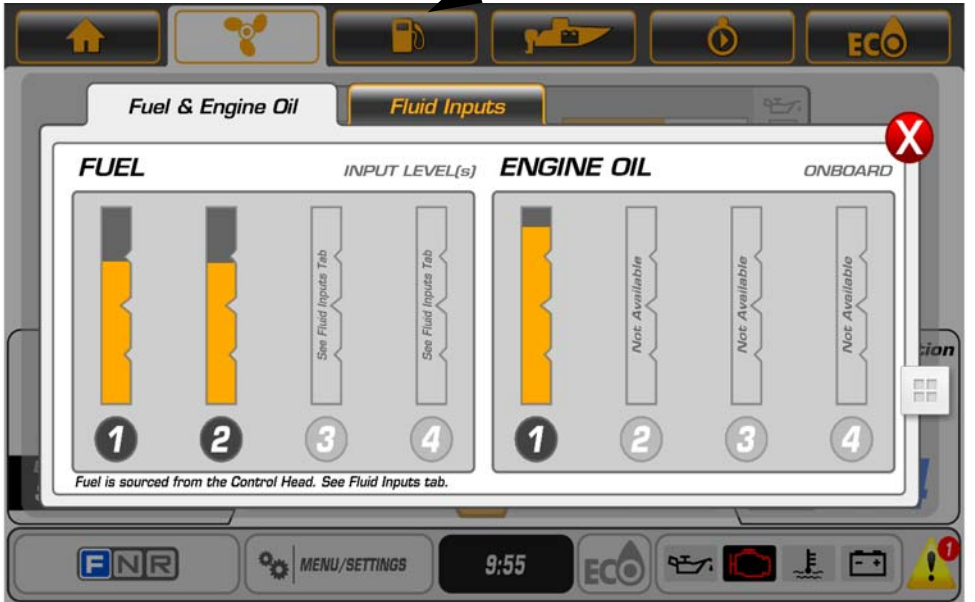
ECO

Fuel & Engine Oil

Fluid Inputs

FUEL

INPUT LEVEL(s)

See Fluid Inputs Tab

See Fluid Inputs Tab

1 2 3 4

ENGINE OIL

ONBOARD

Not Available

Not Available

Not Available

1 2 3 4

Fuel is sourced from the Control Head. See Fluid Inputs tab.

tion

F N R

MENU/SETTINGS

9:55

ECO

1